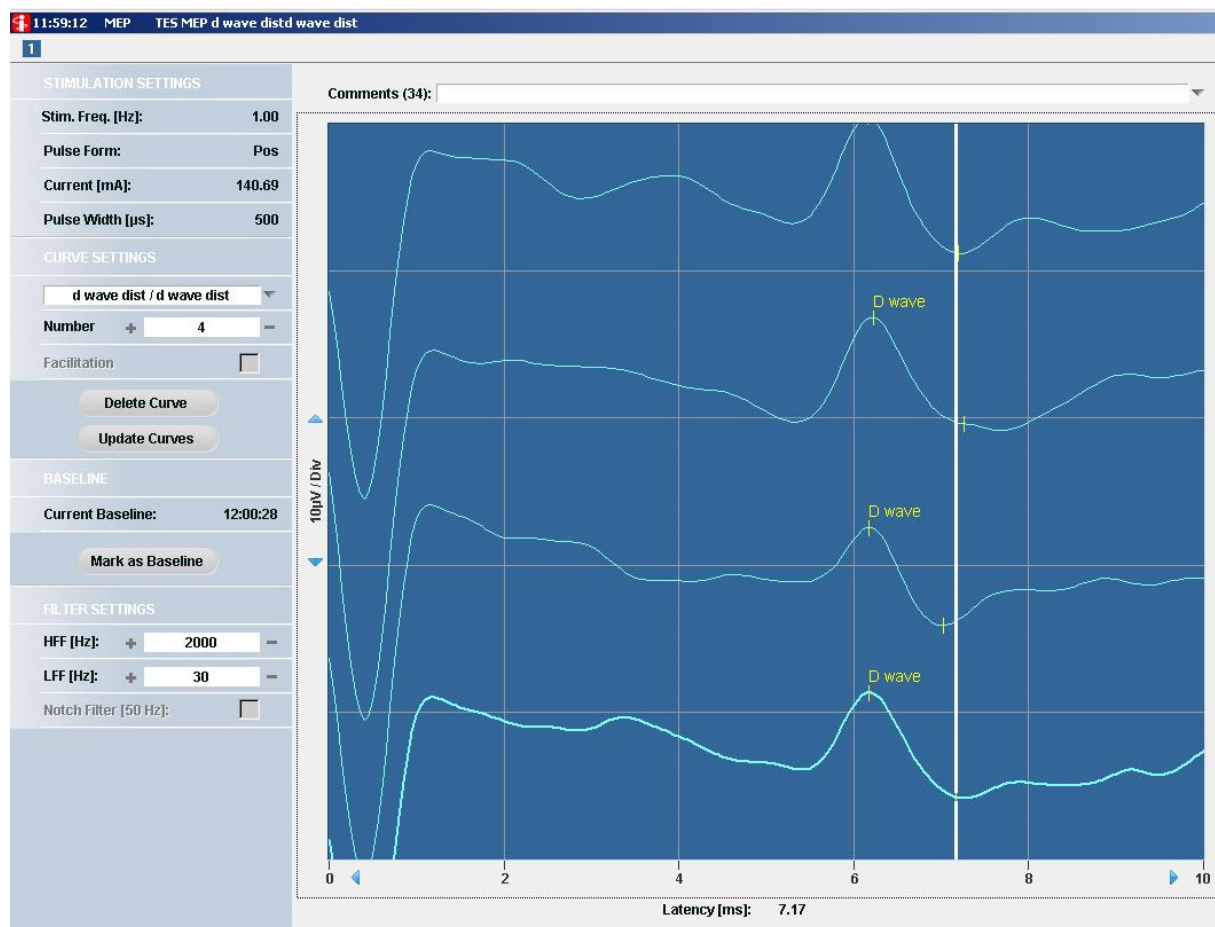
11:59:12 MEP TES MEP d wave distd wave dist

1

STIMULATION SETTINGS

Stim. Freq. [Hz]: 1.00

Pulse Form: Pos

Current [mA]: 140.69

Pulse Width [µs]: 500

CURVE SETTINGS

d wave dist / d wave dist

Number + 4 −

Facilitation

Delete Curve

Update Curves

BASELINE

Current Baseline: 12:00:28

Mark as Baseline

FILTER SETTINGS

HFF [Hz]: + 2000 −

LFF [Hz]: + 30 −

Notch Filter [50 Hz]:

Comments (34):

D wave

D wave

D wave

10µV / Div

0 2 4 6 8 10

Latency [ms]: 7.17